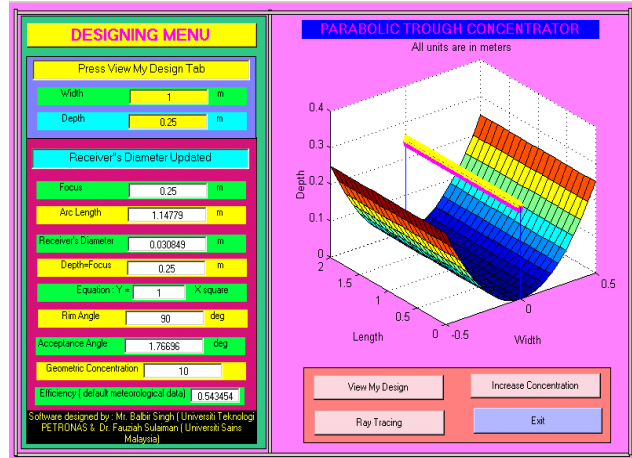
DESIGNING MENU

Press View My Design Tab

Width | 1 | m

Depth | 0.25 | m

Receiver"s Diameter Updated

Focus | 0.25 | m

Arc Length | 1.14779 | m

Receiver's Diameter | 0.030849 | m

Depth=Focus | 0.25 | m

Equation : Y = | 1 | X square

Rim Angle | 90 | deg

Acceptance Angle | 1.76696 | deg

Geometric Concentration | 10

Efficiency ( default meteorological data) | 0.543454

Software designed by : Mr. Balbir Singh ( Universiti Teknologi PETRONAS & Dr. Fauziah Sulaiman ( Universiti Sains Malaysia)

PARABOLIC TROUGH CONCENTRATOR

All units are in meters

0.4
0.3
0.2
0.1
0
Depth

2
1.5
1
0.5
0
Length

-0.5
0
0.5
Width

View My Design

Increase Concentration

Ray Tracing

Exit